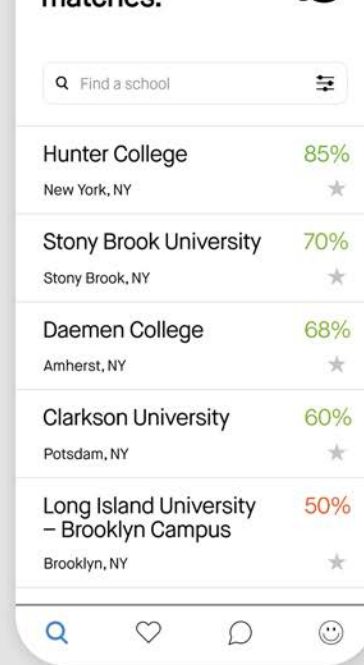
matches.

Find a school

Hunter College 85%
New York, NY

Stony Brook University 70%
Stony Brook, NY

Daemen College 68%
Amherst, NY

Clarkson University 60%
Potsdam, NY

Long Island University – Brooklyn Campus 50%
Brooklyn, NY